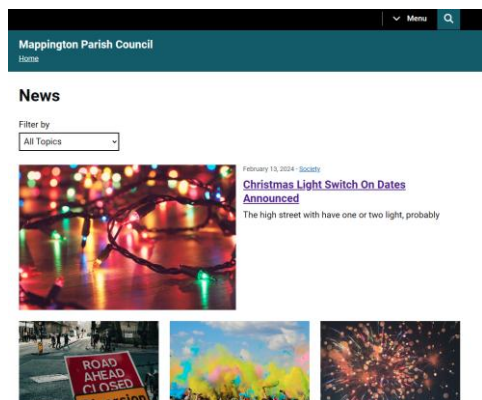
Menu

Mappington Parish Council

Home

News

Filter by

All Topics

February 13, 2024 · Society

Christmas Light Switch On Dates Announced

The high street with have one or two light, probably

ROAD AHEAD CLOSED